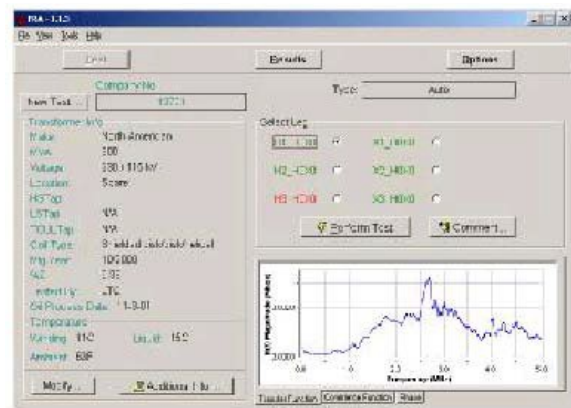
FRA - 1.1.0
File View Tools Help

Test | Results | Options

Company No
New Test... | 10221

Type: Auto

Transformer Info
Make: North American
KVA: 300
Voltage: 230 / 115 kV
Location: Scare
HSTap:
LSTap: N/A
TCULTap: N/A
Coil Type: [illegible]
Mfg. Year: 1959
%Z: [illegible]
Tested by: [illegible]
Oil Process Date: 1-3-01

Temperature
Winding: 11C
Liquid: 15C
Ambient: 63F

Modify... | Additional Info...

Select Leg
H1_H0X0
X1_H0X0
H2_H0X0
X2_H0X0
H3_H0X0
X3_H0X0

Perform Test | Comment...

Transfer Function | Coherence Function | Phase

Frequency (MHz)
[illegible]